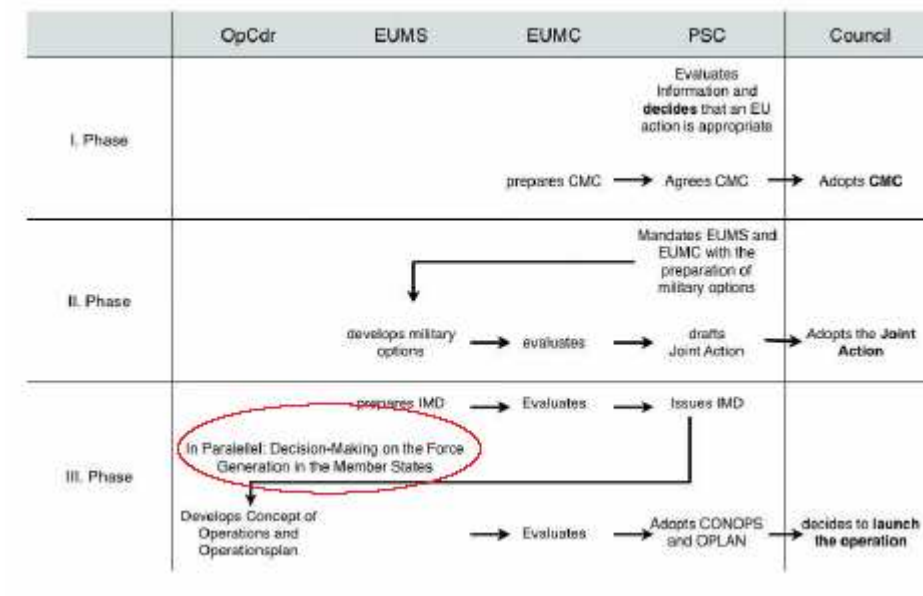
| | OpCdr | EUMS | EUMC | PSC | Council |
|---|---|---|---|---|---|
| I. Phase | | | | Evaluates Information and **decides** that an EU action is appropriate | |
| | | | prepares CMC → | Agrees CMC → | Adopts **CMC** |
| II. Phase | | | | Mandates EUMS and EUMC with the preparation of military options | |
| | | develops military options → | evaluates → | drafts Joint Action → | Adopts the **Joint Action** |
| III. Phase | | prepares IMD → | Evaluates → | Issues IMD | |
| | In Parallel: Decision-Making on the Force Generation in the Member States | | | | |
| | Develops Concept of Operations and Operationsplan | | → Evaluates → | Adopts CONOPS and OPLAN → | decides to **launch the operation** |